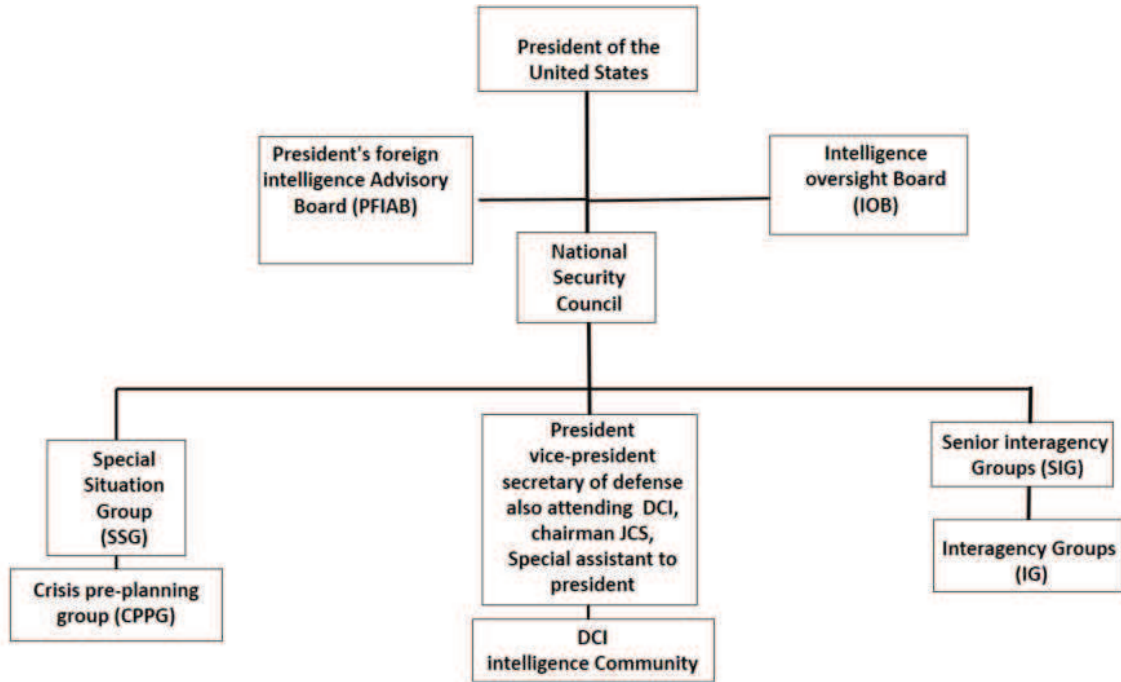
President of the United States

President's foreign intelligence Advisory Board (PFIAB)

Intelligence oversight Board (IOB)

National Security Council

Special Situation Group (SSG)

Crisis pre-planning group (CPPG)

President vice-president secretary of defense also attending DCI, chairman JCS, Special assistant to president

DCI intelligence Community

Senior interagency Groups (SIG)

Interagency Groups (IG)